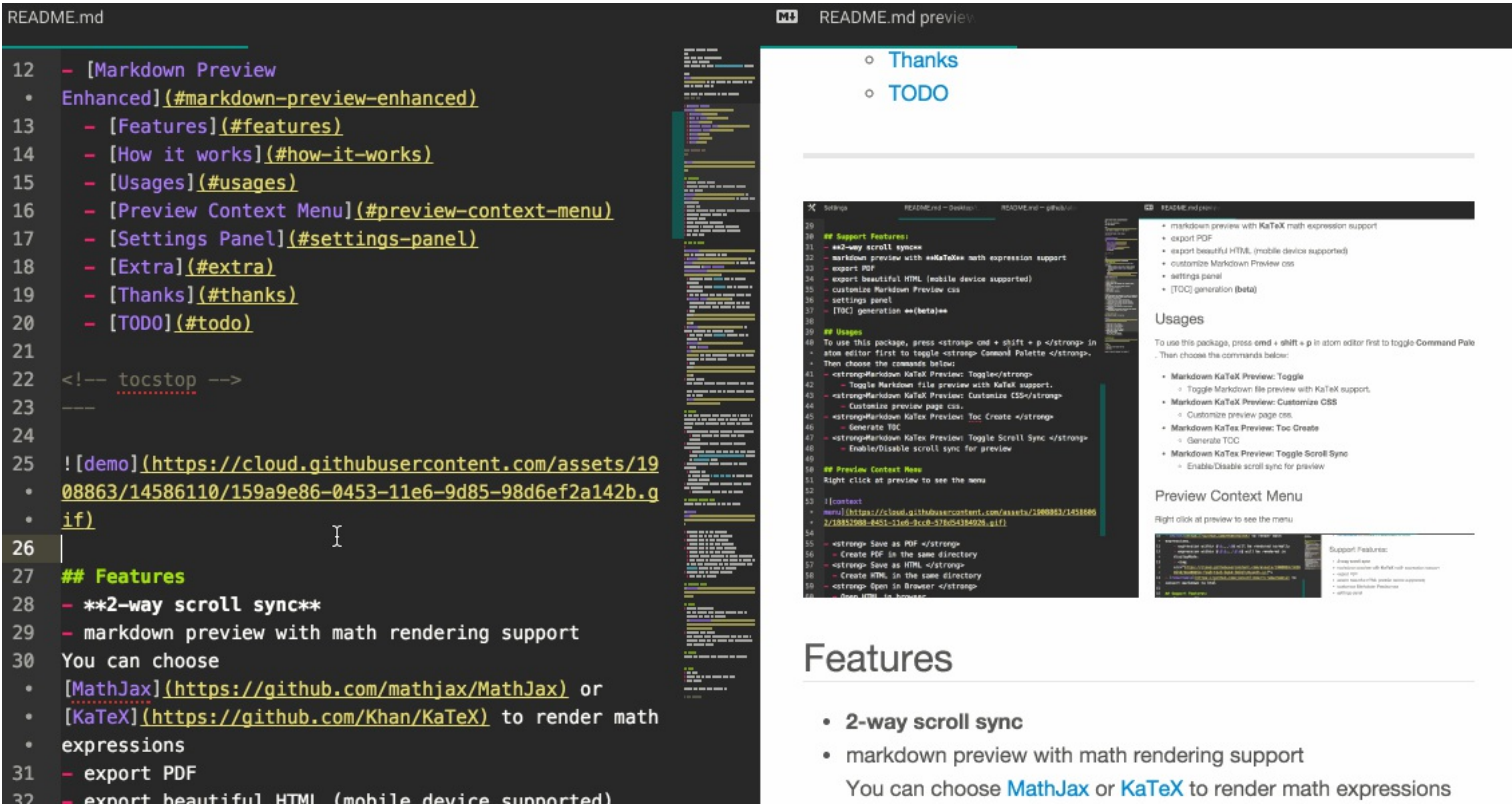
README.md

12 - [Markdown Preview Enhanced](#markdown-preview-enhanced)
13 - [Features](#features)
14 - [How it works](#how-it-works)
15 - [Usages](#usages)
16 - [Preview Context Menu](#preview-context-menu)
17 - [Settings Panel](#settings-panel)
18 - [Extra](#extra)
19 - [Thanks](#thanks)
20 - [TODO](#todo)
21
22 <!-- tocstop -->
23 ---
24
25 ![demo](https://cloud.githubusercontent.com/assets/1908863/14586110/159a9e86-0453-11e6-9d85-98d6ef2a142b.gif)
26
27 ## Features
28 - **2-way scroll sync**
29 - markdown preview with math rendering support
30 You can choose [MathJax](https://github.com/mathjax/MathJax) or [KaTeX](https://github.com/Khan/KaTeX) to render math expressions
31 - export PDF
32 - export beautiful HTML (mobile device supported)

README.md preview

- Thanks
- TODO

Settings README.md — Desktop README.md — github README.md preview

29
30 ## Support Features:
31 - **2-way scroll sync**
32 - markdown preview with **KaTeX** math expression support
33 - export PDF
34 - export beautiful HTML (mobile device supported)
35 - customize Markdown Preview css
36 - settings panel
37 - [TOC] generation **(beta)**
38
39 ## Usages
40 To use this package, press <strong> cmd + shift + p </strong> in atom editor first to toggle <strong> Command Palette </strong>. Then choose the commands below:
41 - <strong>Markdown KaTeX Preview: Toggle</strong>
42 - Toggle Markdown file preview with KaTeX support.
43 - <strong>Markdown KaTeX Preview: Customize CSS</strong>
44 - Customize preview page css.
45 - <strong>Markdown KaTex Preview: Toc Create </strong>
46 - Generate TOC
47 - <strong>Markdown KaTex Preview: Toggle Scroll Sync </strong>
48 - Enable/Disable scroll sync for preview
49
50 ## Preview Context Menu
51 Right click at preview to see the menu
52
53 ![context menu](https://cloud.githubusercontent.com/assets/1908863/14586062/18852988-0451-11e6-9cc0-578d54384926.gif)
54
55 - <strong> Save as PDF </strong>
56 - Create PDF in the same directory
57 - <strong> Save as HTML </strong>
58 - Create HTML in the same directory
59 - <strong> Open in Browser </strong>
60 - Open HTML in browser

- markdown preview with KaTeX math expression support
- export PDF
- export beautiful HTML (mobile device supported)
- customize Markdown Preview css
- settings panel
- [TOC] generation (beta)

Usages

To use this package, press cmd + shift + p in atom editor first to toggle Command Pale. Then choose the commands below:

- Markdown KaTeX Preview: Toggle
  - Toggle Markdown file preview with KaTeX support.
- Markdown KaTeX Preview: Customize CSS
  - Customize preview page css.
- Markdown KaTex Preview: Toc Create
  - Generate TOC
- Markdown KaTex Preview: Toggle Scroll Sync
  - Enable/Disable scroll sync for preview

Preview Context Menu

Right click at preview to see the menu

Support Features:

Features

- 2-way scroll sync
- markdown preview with math rendering support
You can choose MathJax or KaTeX to render math expressions